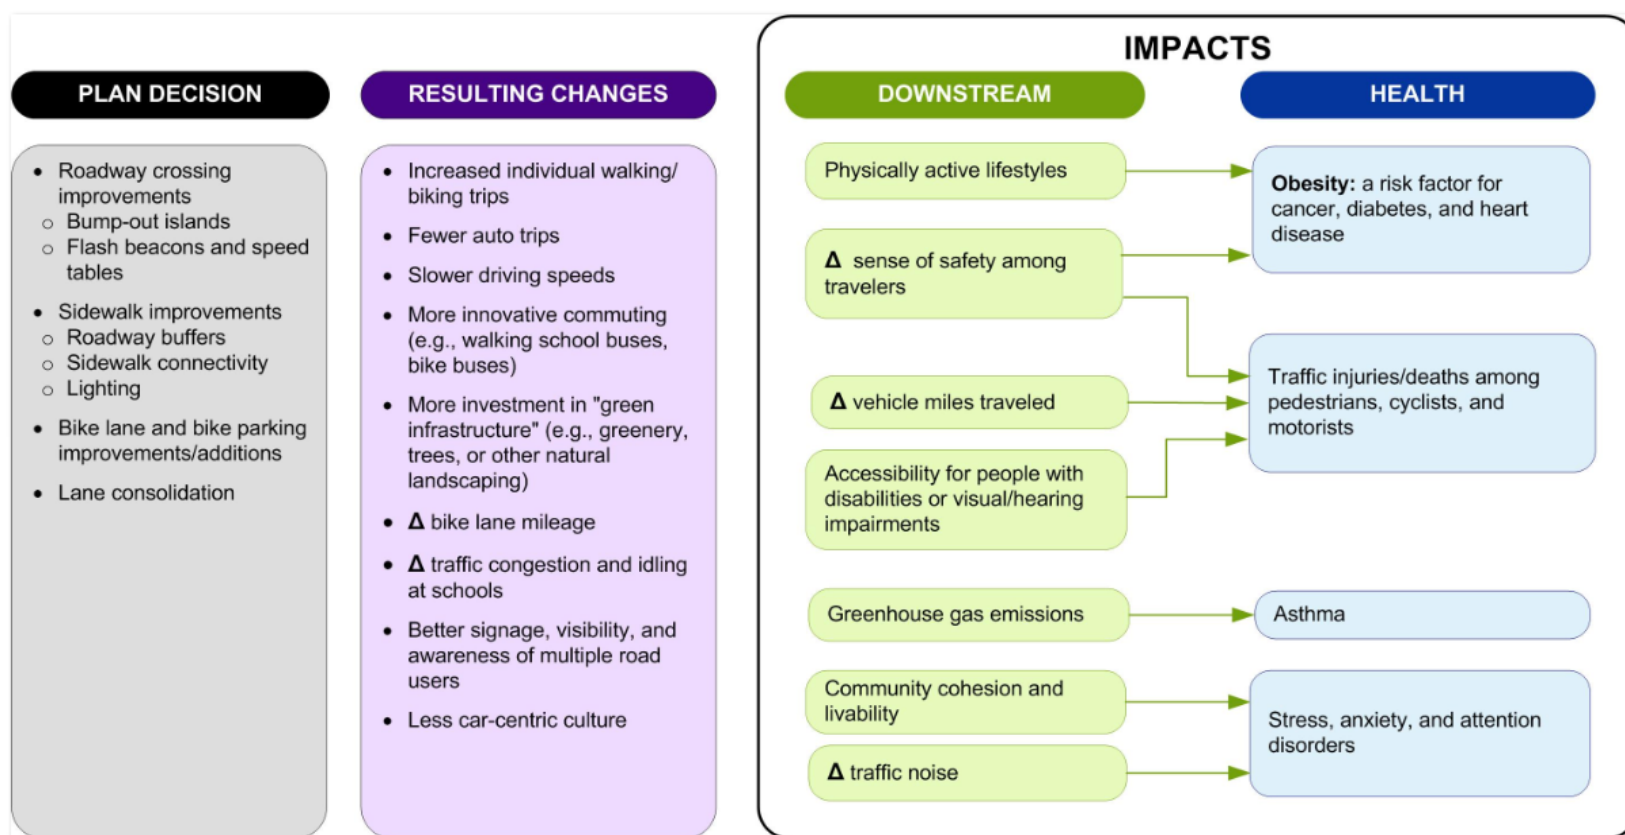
PLAN DECISION

- Roadway crossing improvements
  - Bump-out islands
  - Flash beacons and speed tables
- Sidewalk improvements
  - Roadway buffers
  - Sidewalk connectivity
  - Lighting
- Bike lane and bike parking improvements/additions
- Lane consolidation

RESULTING CHANGES

- Increased individual walking/ biking trips
- Fewer auto trips
- Slower driving speeds
- More innovative commuting (e.g., walking school buses, bike buses)
- More investment in "green infrastructure" (e.g., greenery, trees, or other natural landscaping)
- Δ bike lane mileage
- Δ traffic congestion and idling at schools
- Better signage, visibility, and awareness of multiple road users
- Less car-centric culture

IMPACTS

DOWNSTREAM

Physically active lifestyles

Δ sense of safety among travelers

Δ vehicle miles traveled

Accessibility for people with disabilities or visual/hearing impairments

Greenhouse gas emissions

Community cohesion and livability

Δ traffic noise

HEALTH

**Obesity:** a risk factor for cancer, diabetes, and heart disease

Traffic injuries/deaths among pedestrians, cyclists, and motorists

Asthma

Stress, anxiety, and attention disorders